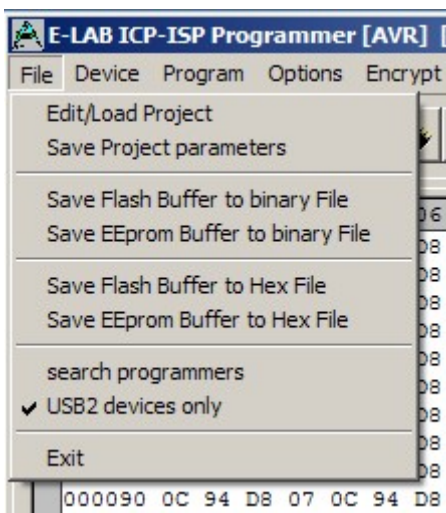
E-LAB ICP-ISP Programmer [AVR]

File Device Program Options Encrypt

Edit/Load Project
Save Project parameters

Save Flash Buffer to binary File
Save EEprom Buffer to binary File

Save Flash Buffer to Hex File
Save EEprom Buffer to Hex File

search programmers
✔ USB2 devices only

Exit

06
D8
D8
D8
D8
D8
D8
D8
D8
D8
000090 0C 94 D8 07 0C 94 D8